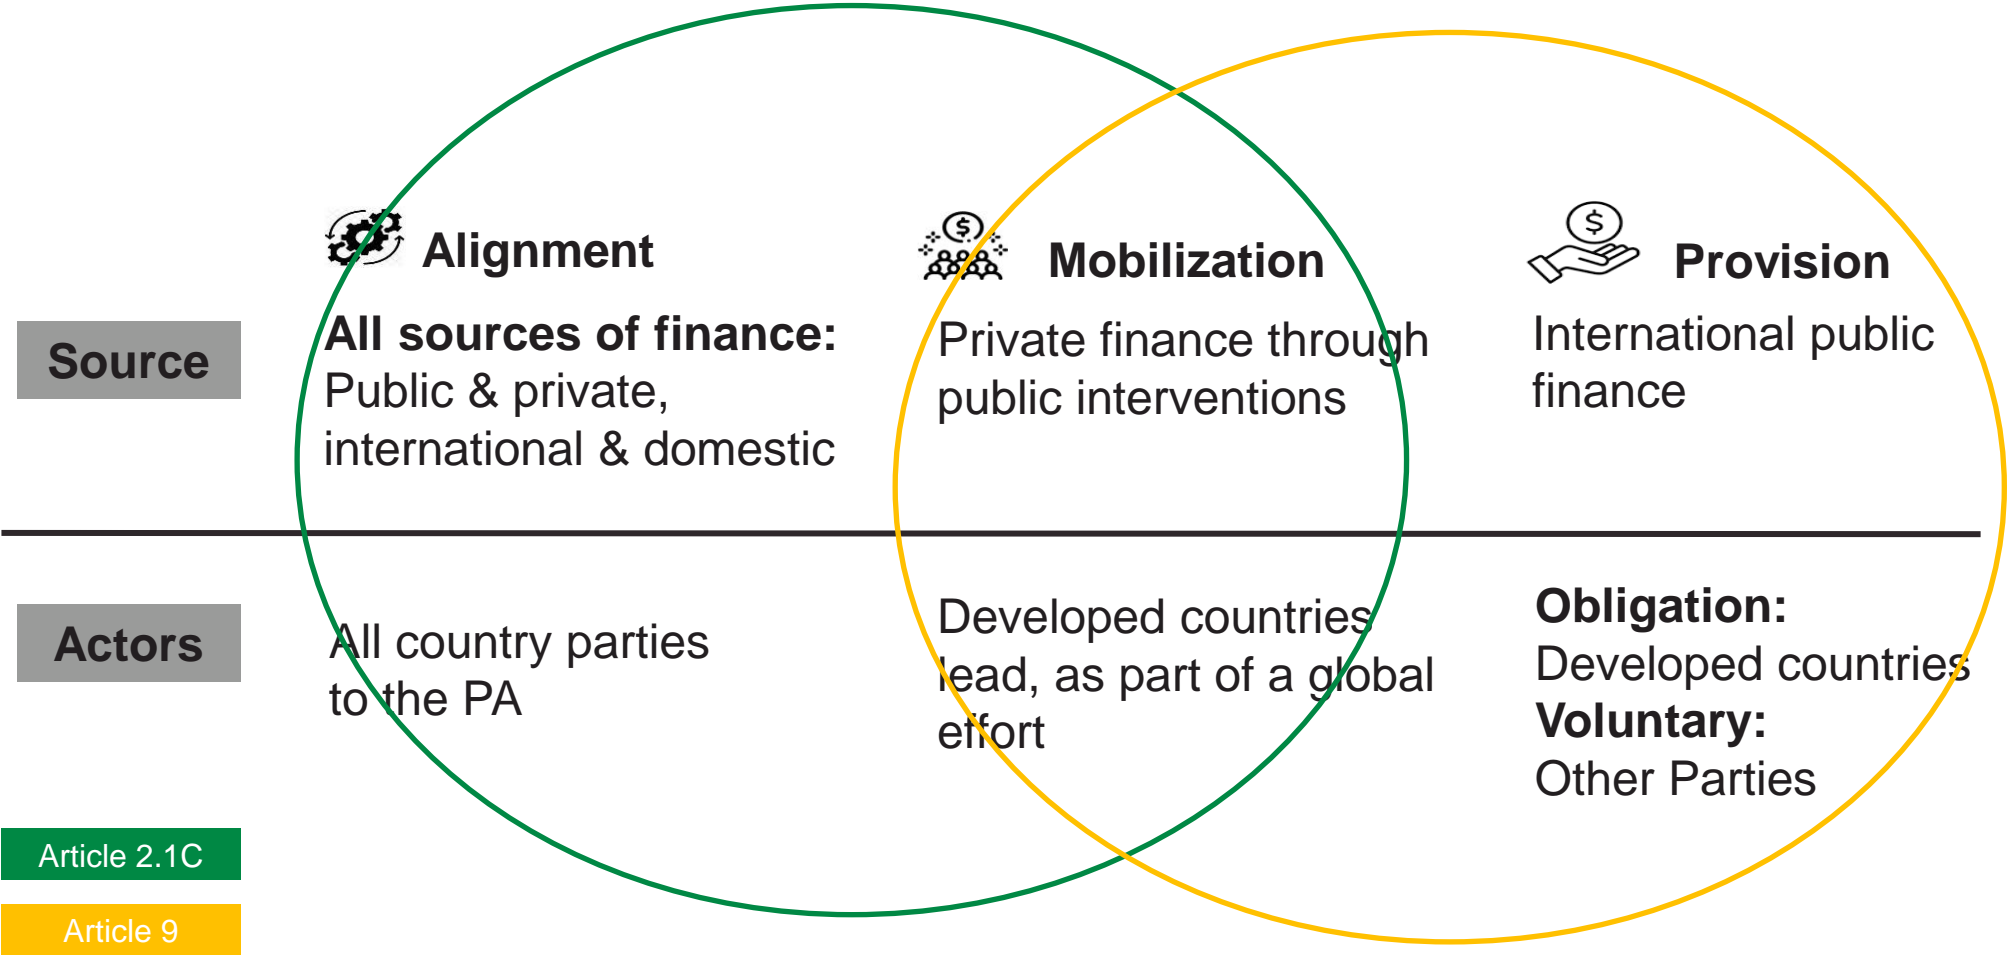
Alignment

Mobilization

Provision

Source

All sources of finance:
Public & private, international & domestic

Private finance through public interventions

International public finance

Actors

All country parties to the PA

Developed countries lead, as part of a global effort

Obligation:
Developed countries
Voluntary:
Other Parties

Article 2.1C

Article 9